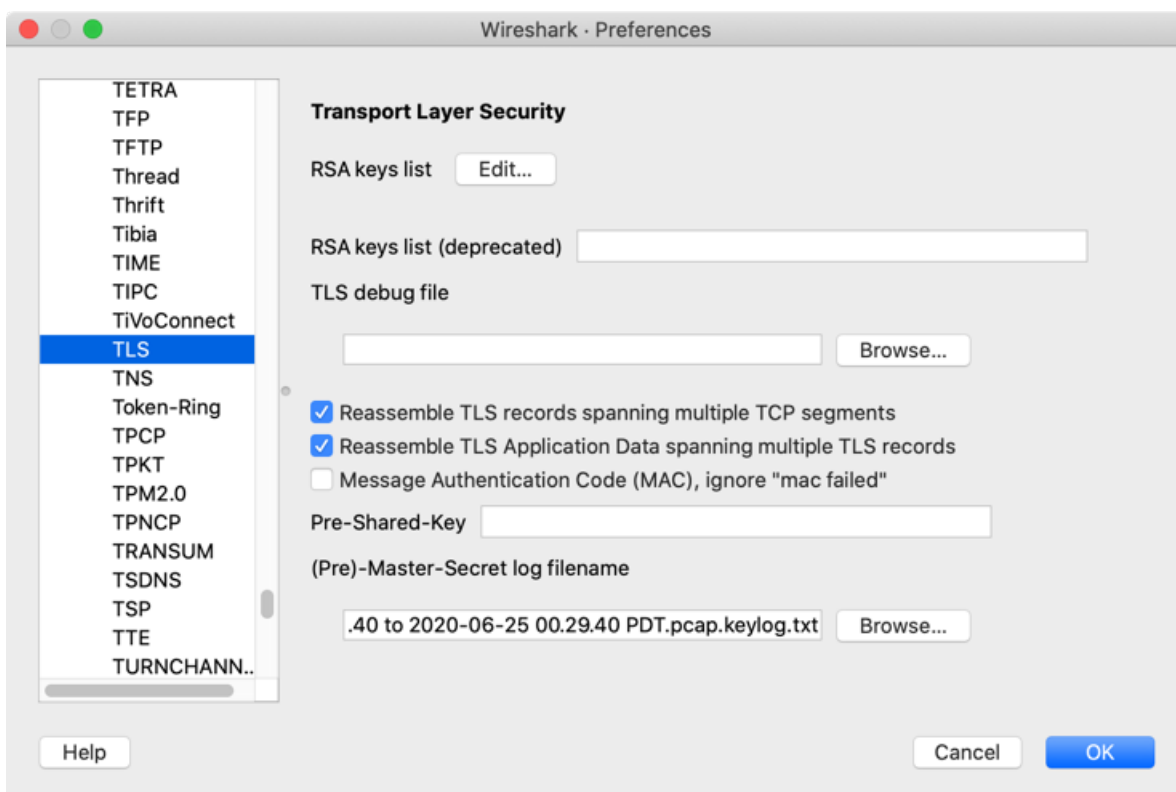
Wireshark · Preferences

TETRA
TFP
TFTP
Thread
Thrift
Tibia
TIME
TIPC
TiVoConnect
TLS
TNS
Token-Ring
TPCP
TPKT
TPM2.0
TPNCP
TRANSUM
TSDNS
TSP
TTE
TURNCHANN..

Transport Layer Security

RSA keys list Edit...

RSA keys list (deprecated)

TLS debug file

Browse...

Reassemble TLS records spanning multiple TCP segments

Reassemble TLS Application Data spanning multiple TLS records

Message Authentication Code (MAC), ignore "mac failed"

Pre-Shared-Key

(Pre)-Master-Secret log filename

.40 to 2020-06-25 00.29.40 PDT.pcap.keylog.txt Browse...

Help

Cancel OK